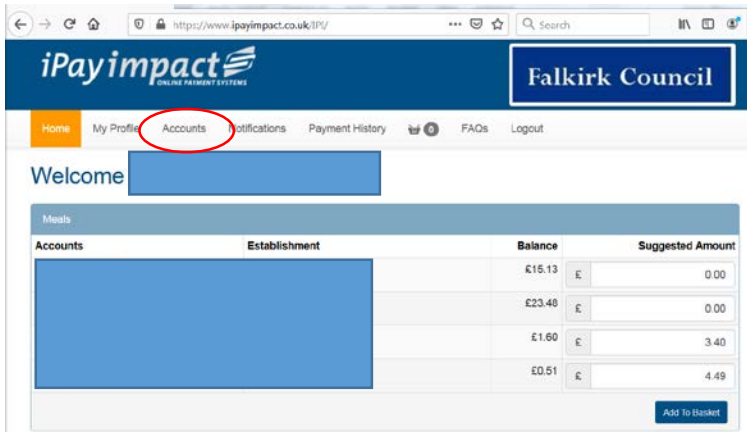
https://www.ipayimpact.co.uk/IPI/

Search

iPayimpact
ONLINE PAYMENT SYSTEMS

Falkirk Council

Home My Profile Accounts Notifications Payment History 0 FAQs Logout

Welcome

Meals

| Accounts | Establishment | Balance | Suggested Amount |
|---|---|---|---|
| | | £15.13 | £ 0.00 |
| | | £23.48 | £ 0.00 |
| | | £1.60 | £ 3.40 |
| | | £0.51 | £ 4.49 |

Add To Basket